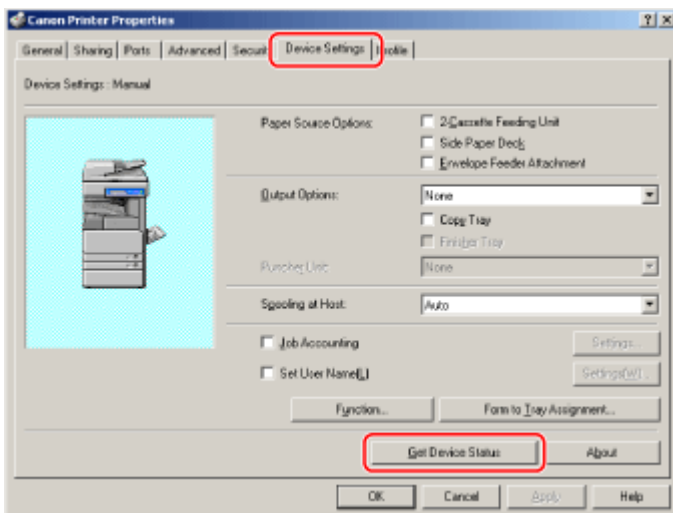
Canon Printer Properties

?   X

General | Sharing | Ports | Advanced | Securi | Device Settings | rofile

Device Settings : Manual

Paper Source Options:
2-Cassette Feeding Unit
Side Paper Deck
Envelope Feeder Attachment

Output Options:
None
Copy Tray
Finisher Tray

Puncher Unit:
None

Spooling at Host:
Auto

Job Accounting
Settings...

Set User Name(L)
Settings(W)...

Function...
Form to Tray Assignment...

Get Device Status
About

OK
Cancel
Apply
Help